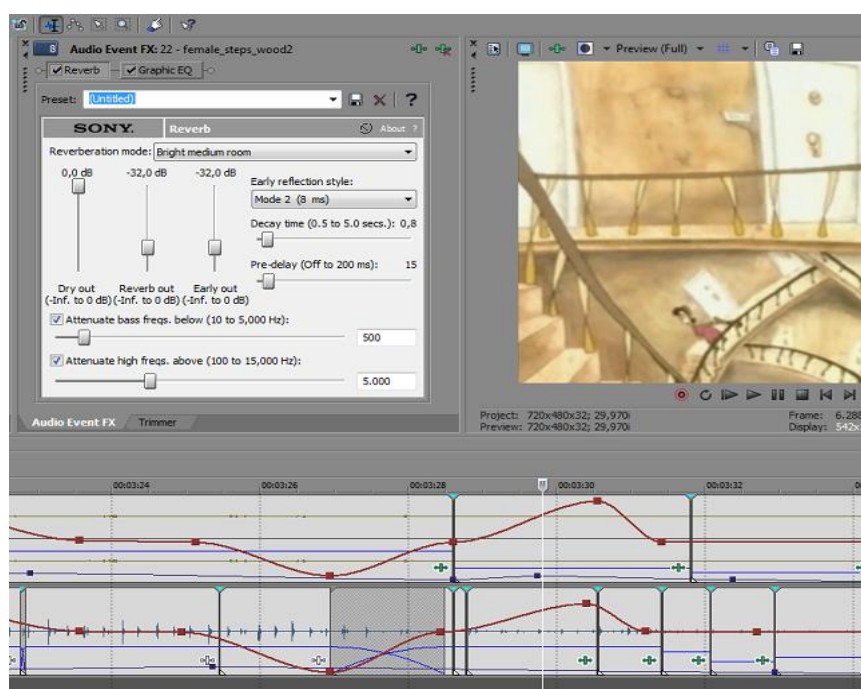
Audio Event FX: 22 - female_steps_wood2

Reverb
Graphic EQ

Preset: (Untitled)

SONY. Reverb
About ?

Reverberation mode: Bright medium room

0,0 dB
-32,0 dB
-32,0 dB

Early reflection style:
Mode 2 (8 ms)

Decay time (0.5 to 5.0 secs.): 0,8

Pre-delay (Off to 200 ms): 15

Dry out (-Inf. to 0 dB)
Reverb out (-Inf. to 0 dB)
Early out (-Inf. to 0 dB)

Attenuate bass freqs. below (10 to 5,000 Hz):
500

Attenuate high freqs. above (100 to 15,000 Hz):
5.000

Audio Event FX
Trimmer

Preview (Full)

Project: 720x480x32; 29,970i
Preview: 720x480x32; 29,970i

Frame: 6.288
Display: 542x

00:03:24
00:03:26
00:03:28
00:03:30
00:03:32